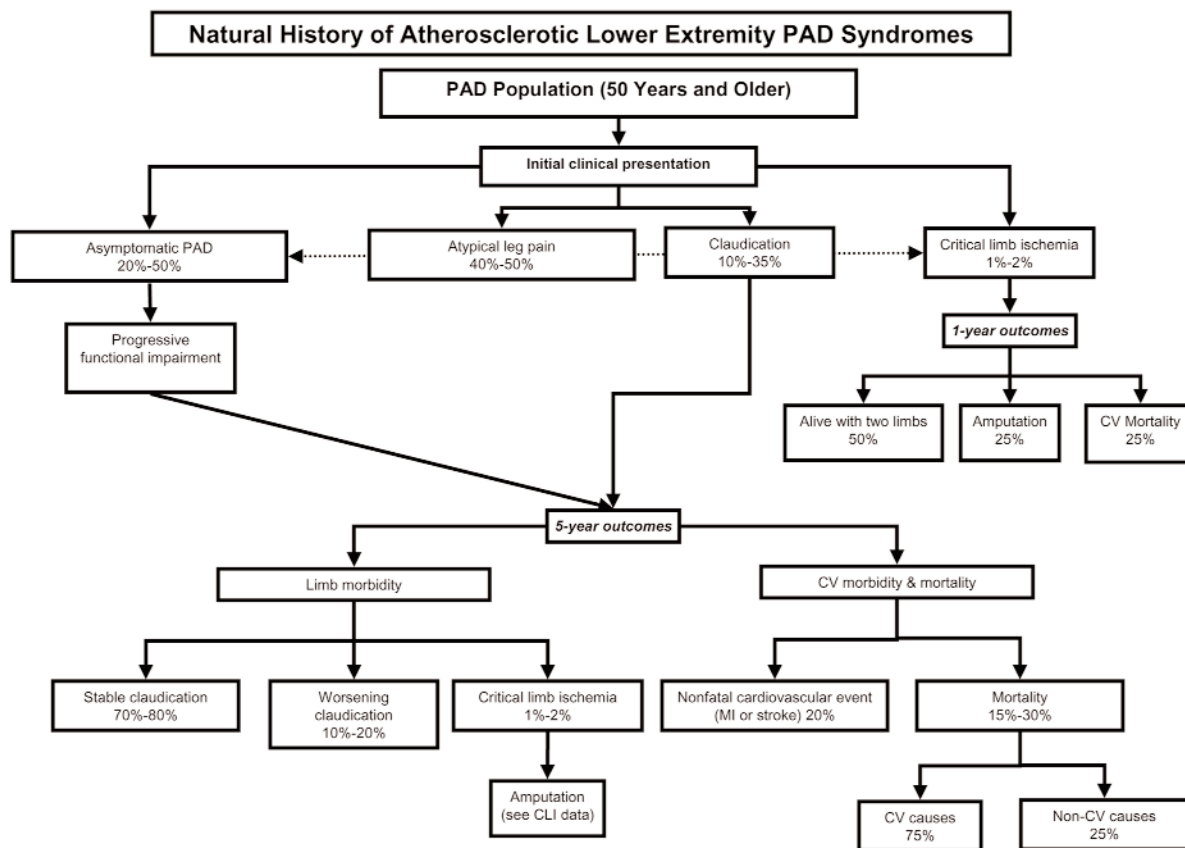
Natural History of Atherosclerotic Lower Extremity PAD Syndromes

PAD Population (50 Years and Older)

Initial clinical presentation

Asymptomatic PAD
20%-50%

Atypical leg pain
40%-50%

Claudication
10%-35%

Critical limb ischemia
1%-2%

Progressive functional impairment

1-year outcomes

Alive with two limbs
50%

Amputation
25%

CV Mortality
25%

5-year outcomes

Limb morbidity

CV morbidity & mortality

Stable claudication
70%-80%

Worsening claudication
10%-20%

Critical limb ischemia
1%-2%

Nonfatal cardiovascular event (MI or stroke) 20%

Mortality
15%-30%

Amputation
(see CLI data)

CV causes
75%

Non-CV causes
25%